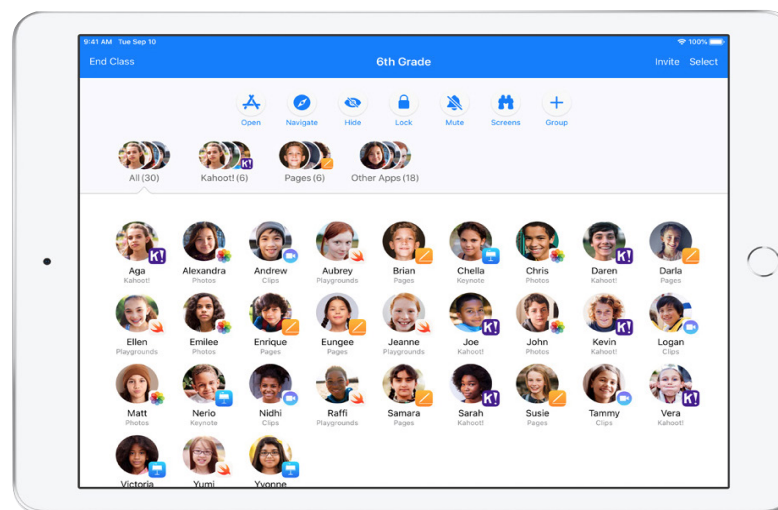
9:41 AM Tue Sep 10
100%

End Class
6th Grade
Invite Select

Open
Navigate
Hide
Lock
Mute
Screens
Group

All (30)
Kahoot! (6)
Pages (6)
Other Apps (18)

Aga
Kahoot!
Alexandra
Photos
Andrew
Clips
Aubrey
Playgrounds
Brian
Pages
Chella
Keynote
Chris
Photos
Daren
Kahoot!
Darla
Pages

Ellen
Playgrounds
Emilee
Photos
Enrique
Pages
Eungee
Pages
Jeanne
Playgrounds
Joe
Kahoot!
John
Photos
Kevin
Kahoot!
Logan
Clips

Matt
Photos
Nerio
Keynote
Nidhi
Clips
Raffi
Playgrounds
Samara
Pages
Sarah
Kahoot!
Susie
Pages
Tammy
Clips
Vera
Kahoot!

Victoria
Yumi
Yvonne